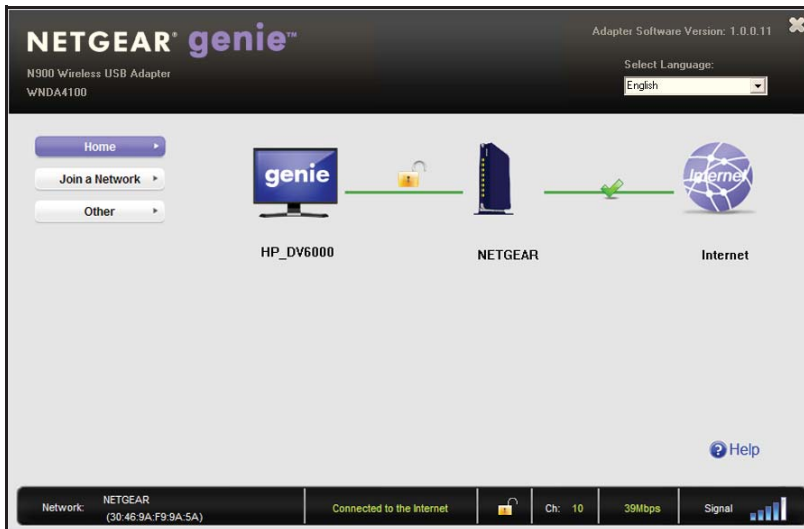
NETGEAR® genie™
N900 Wireless USB Adapter
WNDA4100

Adapter Software Version: 1.0.0.11
Select Language:
English

Home
Join a Network
Other

genie
HP_DV6000
NETGEAR
Internet
Internet

Help

Network: NETGEAR (30:46:9A:F9:9A:5A)
Connected to the Internet
Ch: 10
39Mbps
Signal